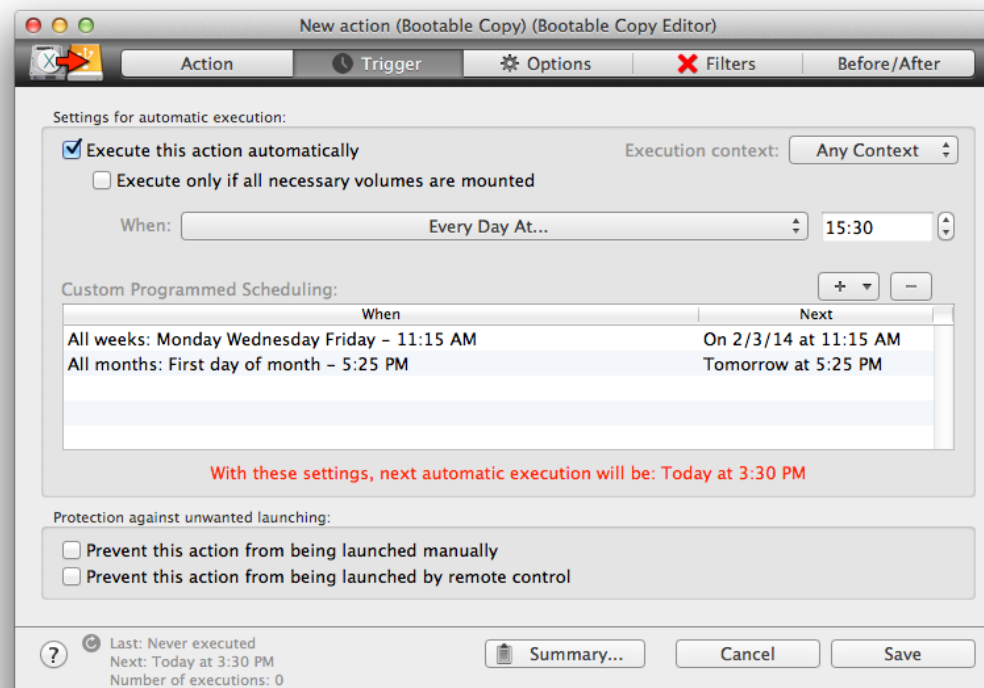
New action (Bootable Copy) (Bootable Copy Editor)

Action | Trigger | Options | Filters | Before/After

Settings for automatic execution:

Execute this action automatically

Execution context: Any Context

Execute only if all necessary volumes are mounted

When: Every Day At... 15:30

Custom Programmed Scheduling:

+ −

| When | Next |
|---|---|
| All weeks: Monday Wednesday Friday – 11:15 AM | On 2/3/14 at 11:15 AM |
| All months: First day of month – 5:25 PM | Tomorrow at 5:25 PM |

With these settings, next automatic execution will be: Today at 3:30 PM

Protection against unwanted launching:

Prevent this action from being launched manually

Prevent this action from being launched by remote control

?

Last: Never executed
Next: Today at 3:30 PM
Number of executions: 0

Summary...

Cancel

Save